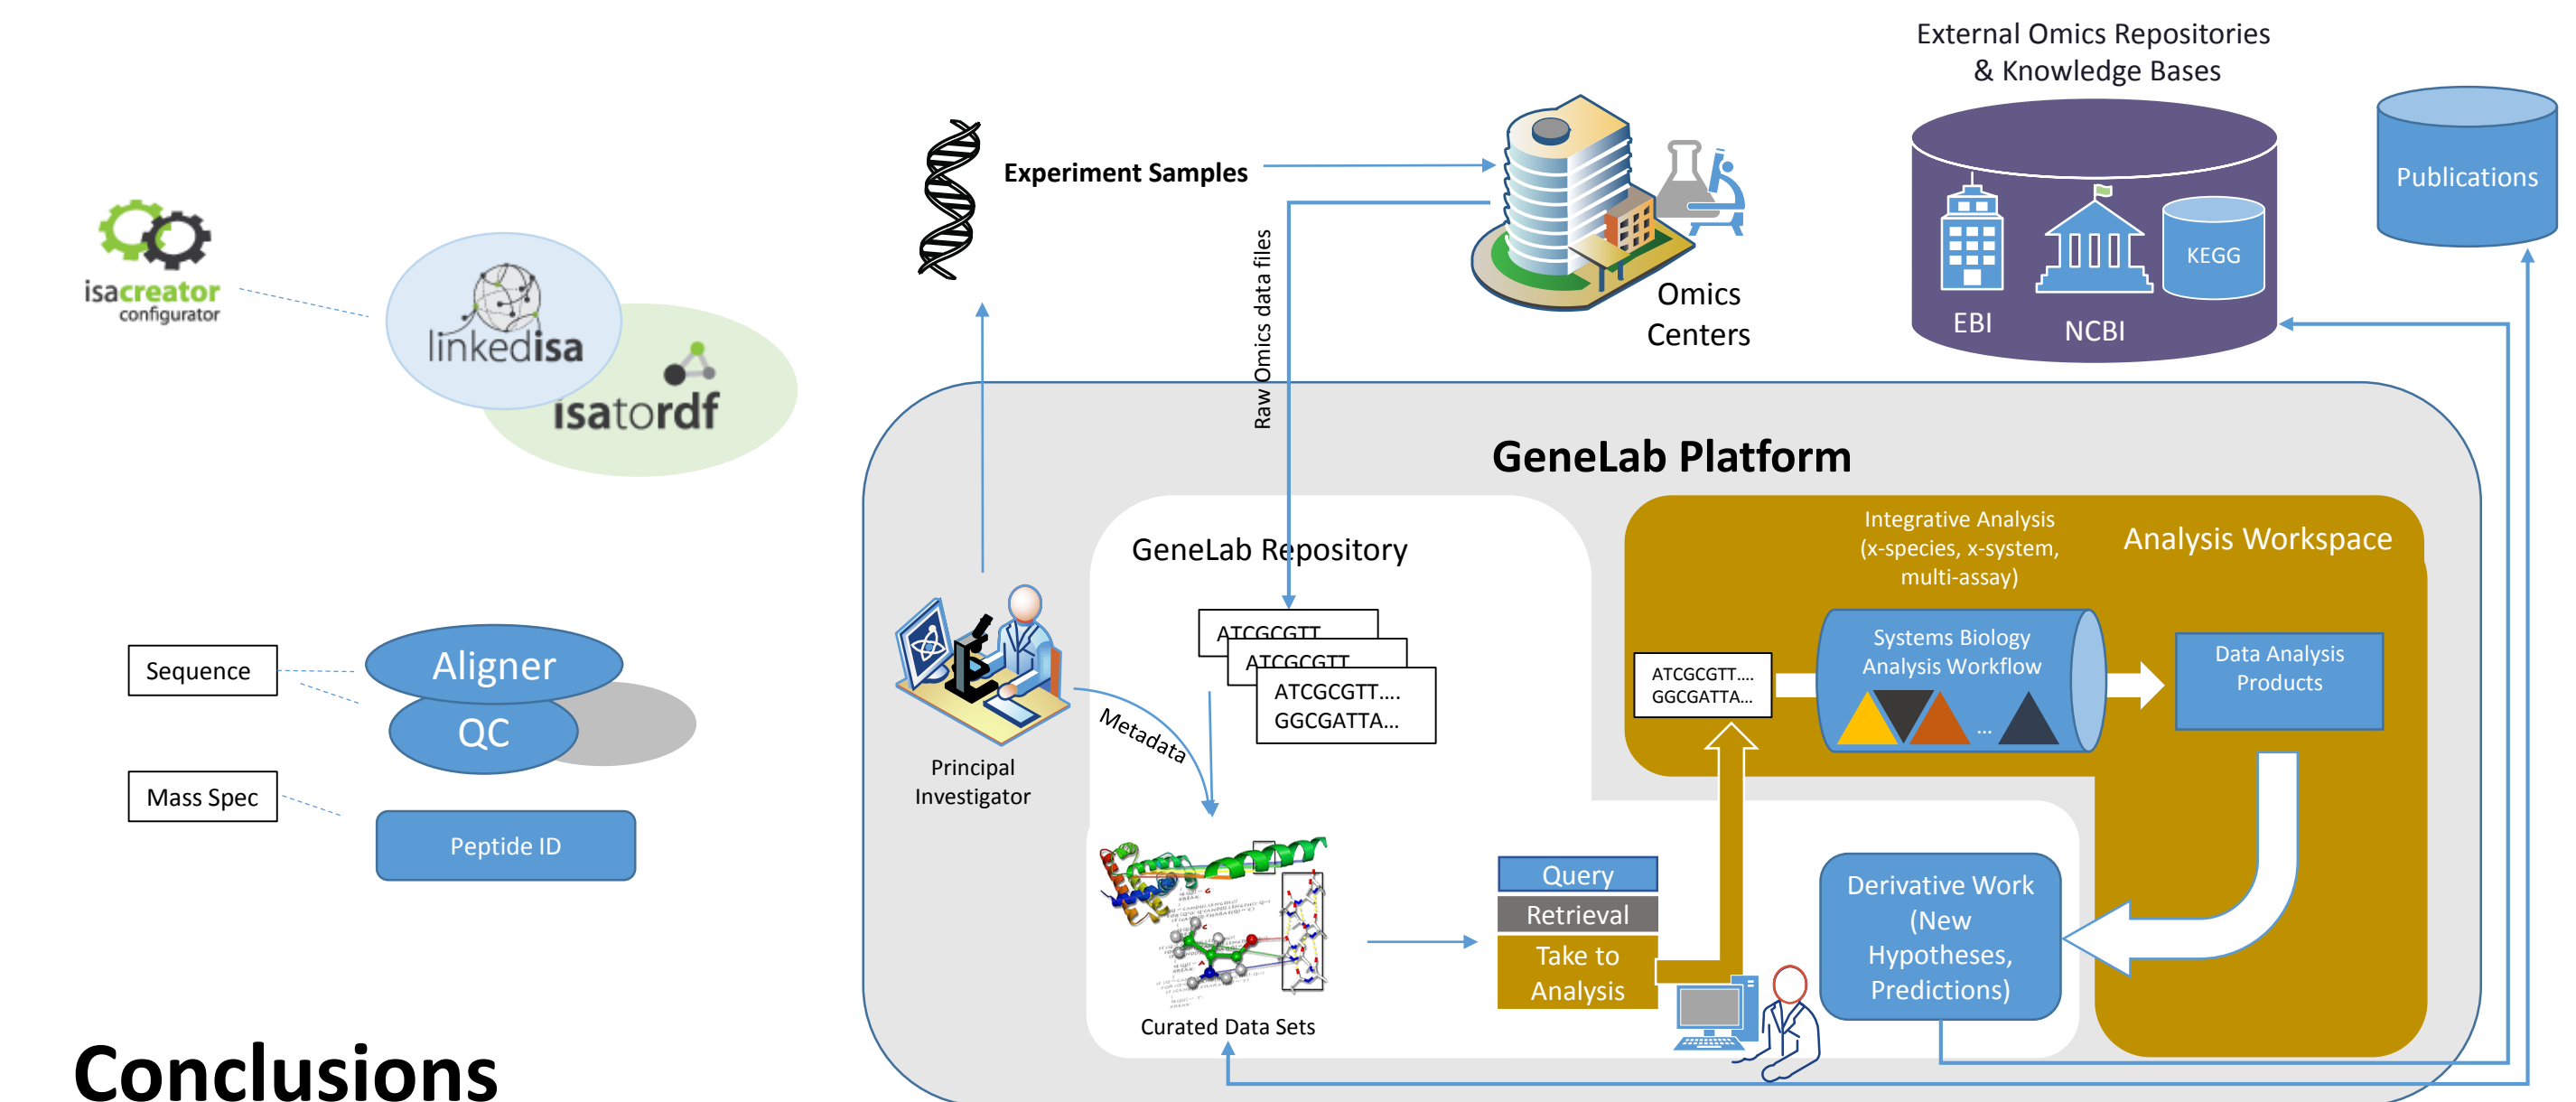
isacreator
configurator

linkedisa

isatordf

Sequence

Aligner

QC

Mass Spec

Peptide ID

Conclusions

Experiment Samples

Raw Omics data files

Omics Centers

External Omics Repositories & Knowledge Bases

EBI

NCBI

KEGG

Publications

GeneLab Platform

GeneLab Repository

ATCGCGTT
ATCGCGTT
ATCGCGTT....
GGCGATTA...

Principal Investigator

Metadata

Curated Data Sets

Integrative Analysis (x-species, x-system, multi-assay)

Analysis Workspace

ATCGCGTT....
GGCGATTA...

Systems Biology Analysis Workflow

...

Data Analysis Products

Query

Retrieval

Take to Analysis

Derivative Work (New Hypotheses, Predictions)